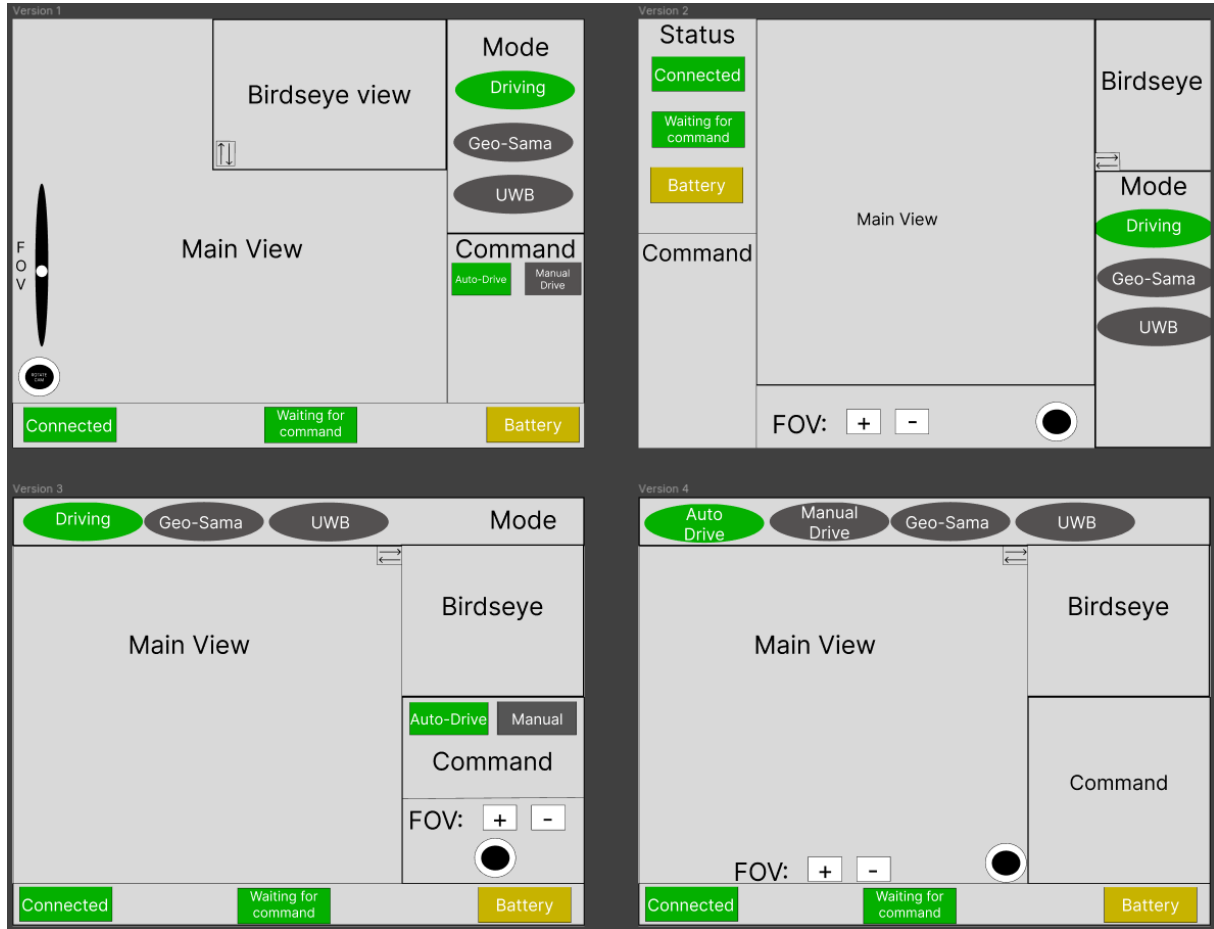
Version 1

Birdseye view

Mode

Driving

Geo-Sama

UWB

F
O
V

Main View

Command

Auto-Drive

Manual Drive

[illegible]

Connected

Waiting for command

Battery

Version 2

Status

Connected

Waiting for command

Battery

Command

Main View

Birdseye

Mode

Driving

Geo-Sama

UWB

FOV: + -

Version 3

Driving

Geo-Sama

UWB

Mode

Main View

Birdseye

Auto-Drive

Manual

Command

FOV: + -

Connected

Waiting for command

Battery

Version 4

Auto Drive

Manual Drive

Geo-Sama

UWB

Main View

Birdseye

Command

FOV: + -

Connected

Waiting for command

Battery